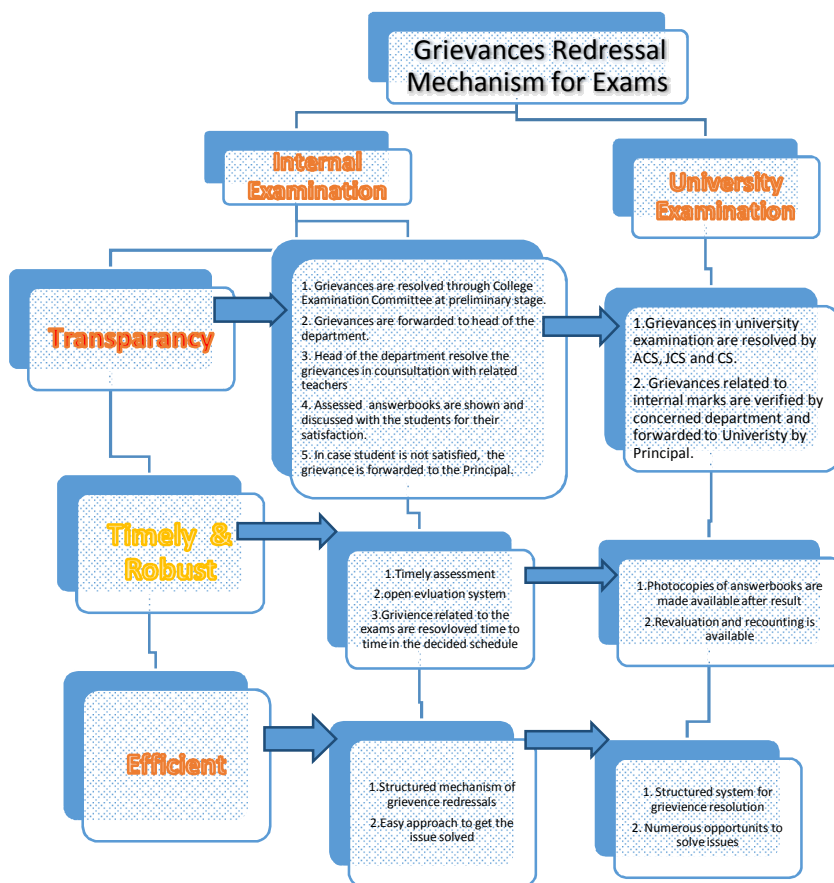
Grievances Redressal Mechanism for Exams

Internal Examination

University Examination

Transparancy

1. Grievances are resolved through College Examination Committee at preliminary stage.

2. Grievances are forwarded to head of the department.

3. Head of the department resolve the grievances in counsultation with related teachers

4. Assessed answerbooks are shown and discussed with the students for their satisfaction.

5. In case student is not satisfied, the grievance is forwarded to the Principal.

1.Grievances in university examination are resolved by ACS, JCS and CS.

2. Grievances related to internal marks are verified by concerned department and forwarded to Univeristy by Principal.

Timely & Robust

1.Timely assessment

2.open evluation system

3.Grivience related to the exams are resovloved time to time in the decided schedule

1.Photocopies of answerbooks are made available after result

2.Revaluation and recounting is available

Efficient

1.Structured mechanism of grievence redressals

2.Easy approach to get the issue solved

1. Structured system for grievence resolution

2. Numerous opportunits to solve issues